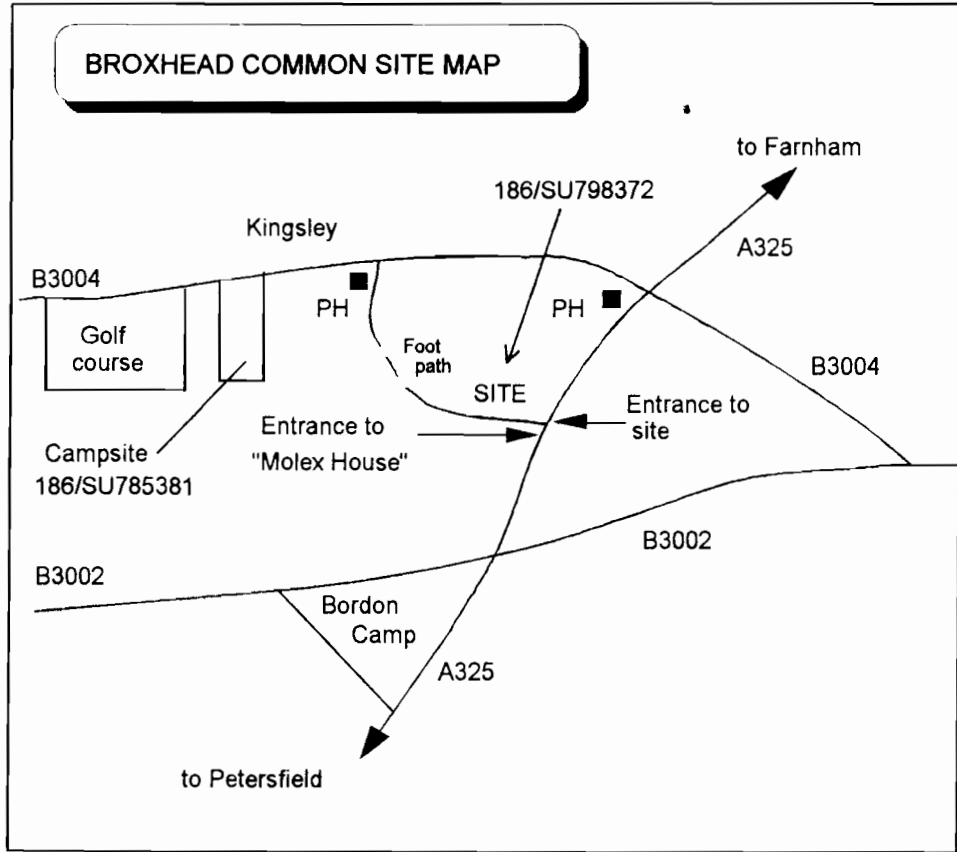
BROXHEAD COMMON SITE MAP

to Farnham

186/SU798372

Kingsley

A325

B3004

PH

PH

Golf course

Foot path

SITE

B3004

Entrance to site

Entrance to "Molex House"

Campsite 186/SU785381

B3002

B3002

Bordon Camp

A325

to Petersfield